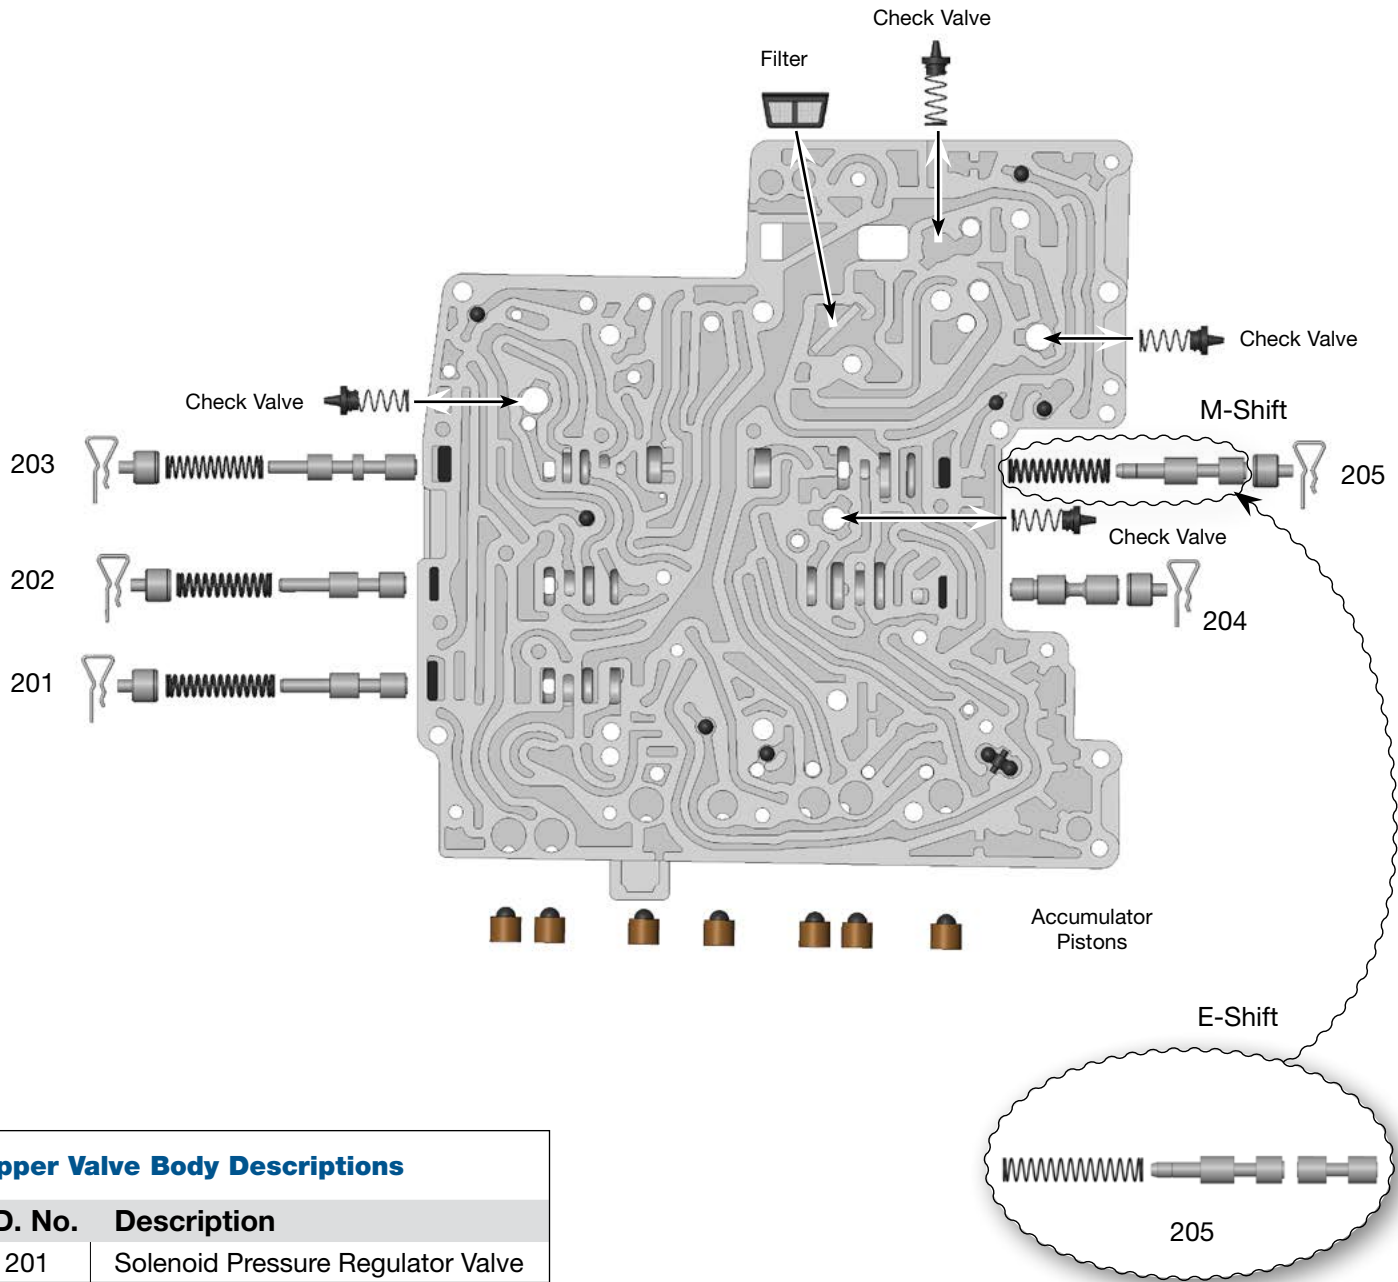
Check Valve

Filter

Check Valve

Check Valve

M-Shift

203

205

Check Valve

202

204

201

Accumulator Pistons

E-Shift

205

pper Valve Body Descriptions

| D. No. | Description |
|---|---|
| 201 | Solenoid Pressure Regulator Valve |